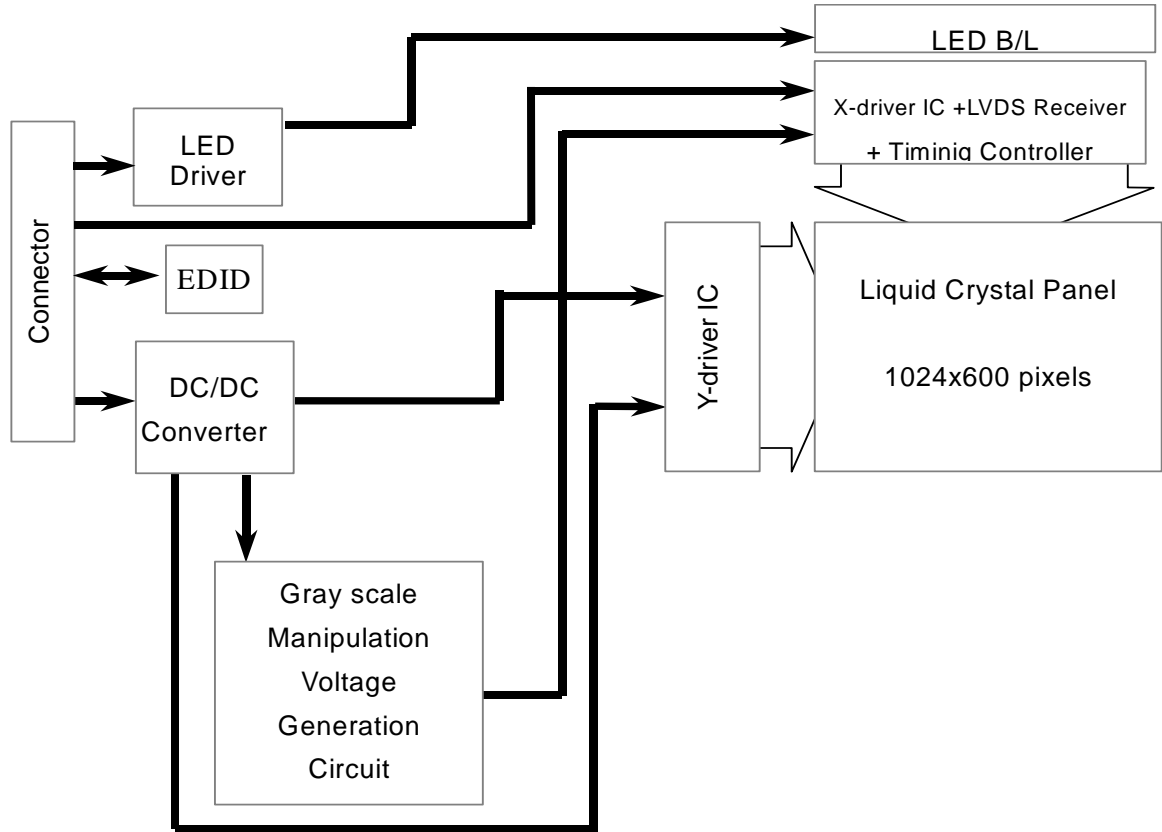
LED B/L

X-driver IC +LVDS Receiver
+ Timiniq Controller

Connector

LED Driver

EDID

DC/DC Converter

Y-driver IC

Liquid Crystal Panel
1024x600 pixels

Gray scale Manipulation Voltage Generation Circuit